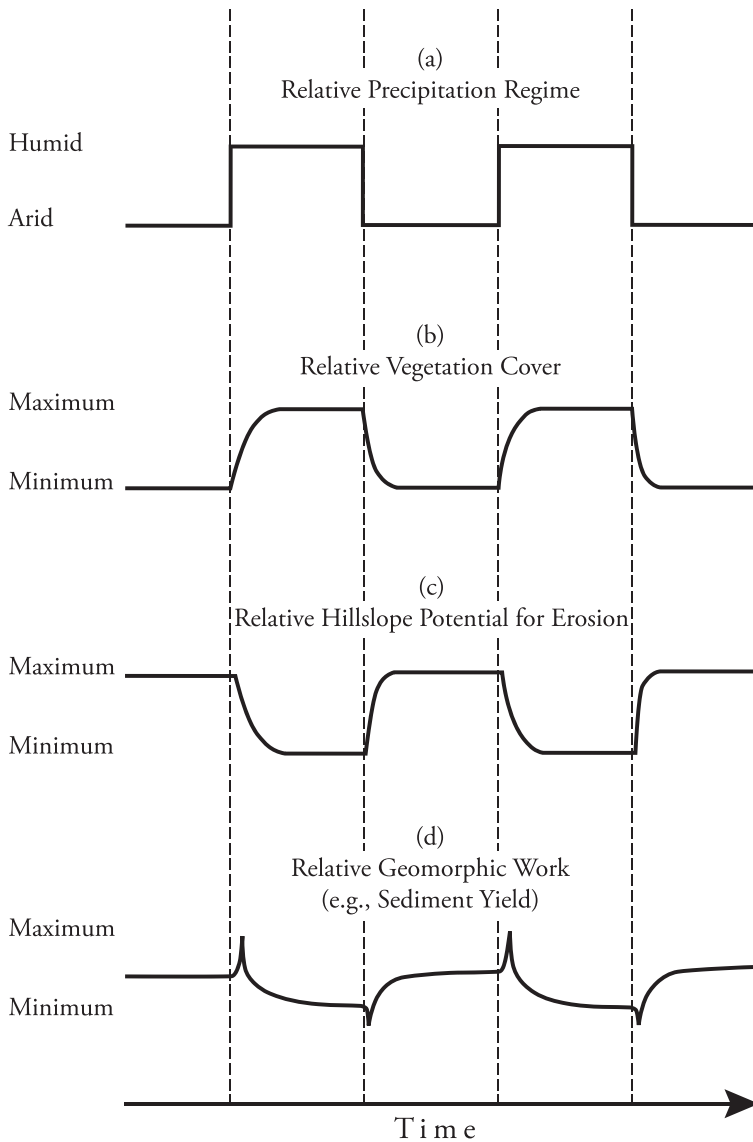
(a)
Relative Precipitation Regime

Humid

Arid

(b)
Relative Vegetation Cover

Maximum

Minimum

(c)
Relative Hillslope Potential for Erosion

Maximum

Minimum

(d)
Relative Geomorphic Work
(e.g., Sediment Yield)

Maximum

Minimum

Time